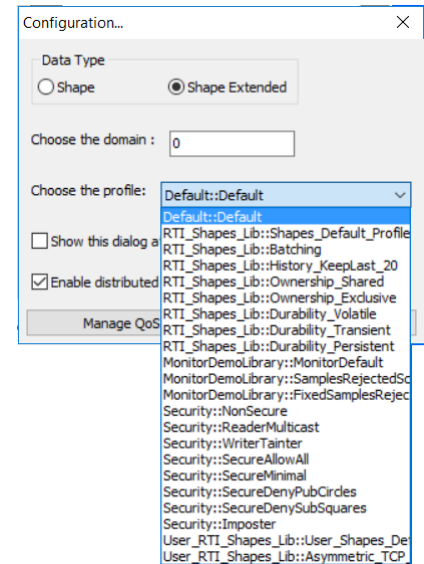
Configuration...
X

Data Type
Shape
Shape Extended

Choose the domain : 0

Choose the profile: Default::Default

Show this dialog a

Enable distributed

Manage QoS

Default::Default
RTI_Shapes_Lib::Shapes_Default_Profile
RTI_Shapes_Lib::Batching
RTI_Shapes_Lib::History_KeepLast_20
RTI_Shapes_Lib::Ownership_Shared
RTI_Shapes_Lib::Ownership_Exclusive
RTI_Shapes_Lib::Durability_Volatile
RTI_Shapes_Lib::Durability_Transient
RTI_Shapes_Lib::Durability_Persistent
MonitorDemoLibrary::MonitorDefault
MonitorDemoLibrary::SamplesRejectedSc
MonitorDemoLibrary::FixedSamplesRejec
Security::NonSecure
Security::ReaderMulticast
Security::WriterTainter
Security::SecureAllowAll
Security::SecureMinimal
Security::SecureDenyPubCircles
Security::SecureDenySubSquares
Security::Imposter
User_RTI_Shapes_Lib::User_Shapes_De
User_RTI_Shapes_Lib::Asymmetric_TCP